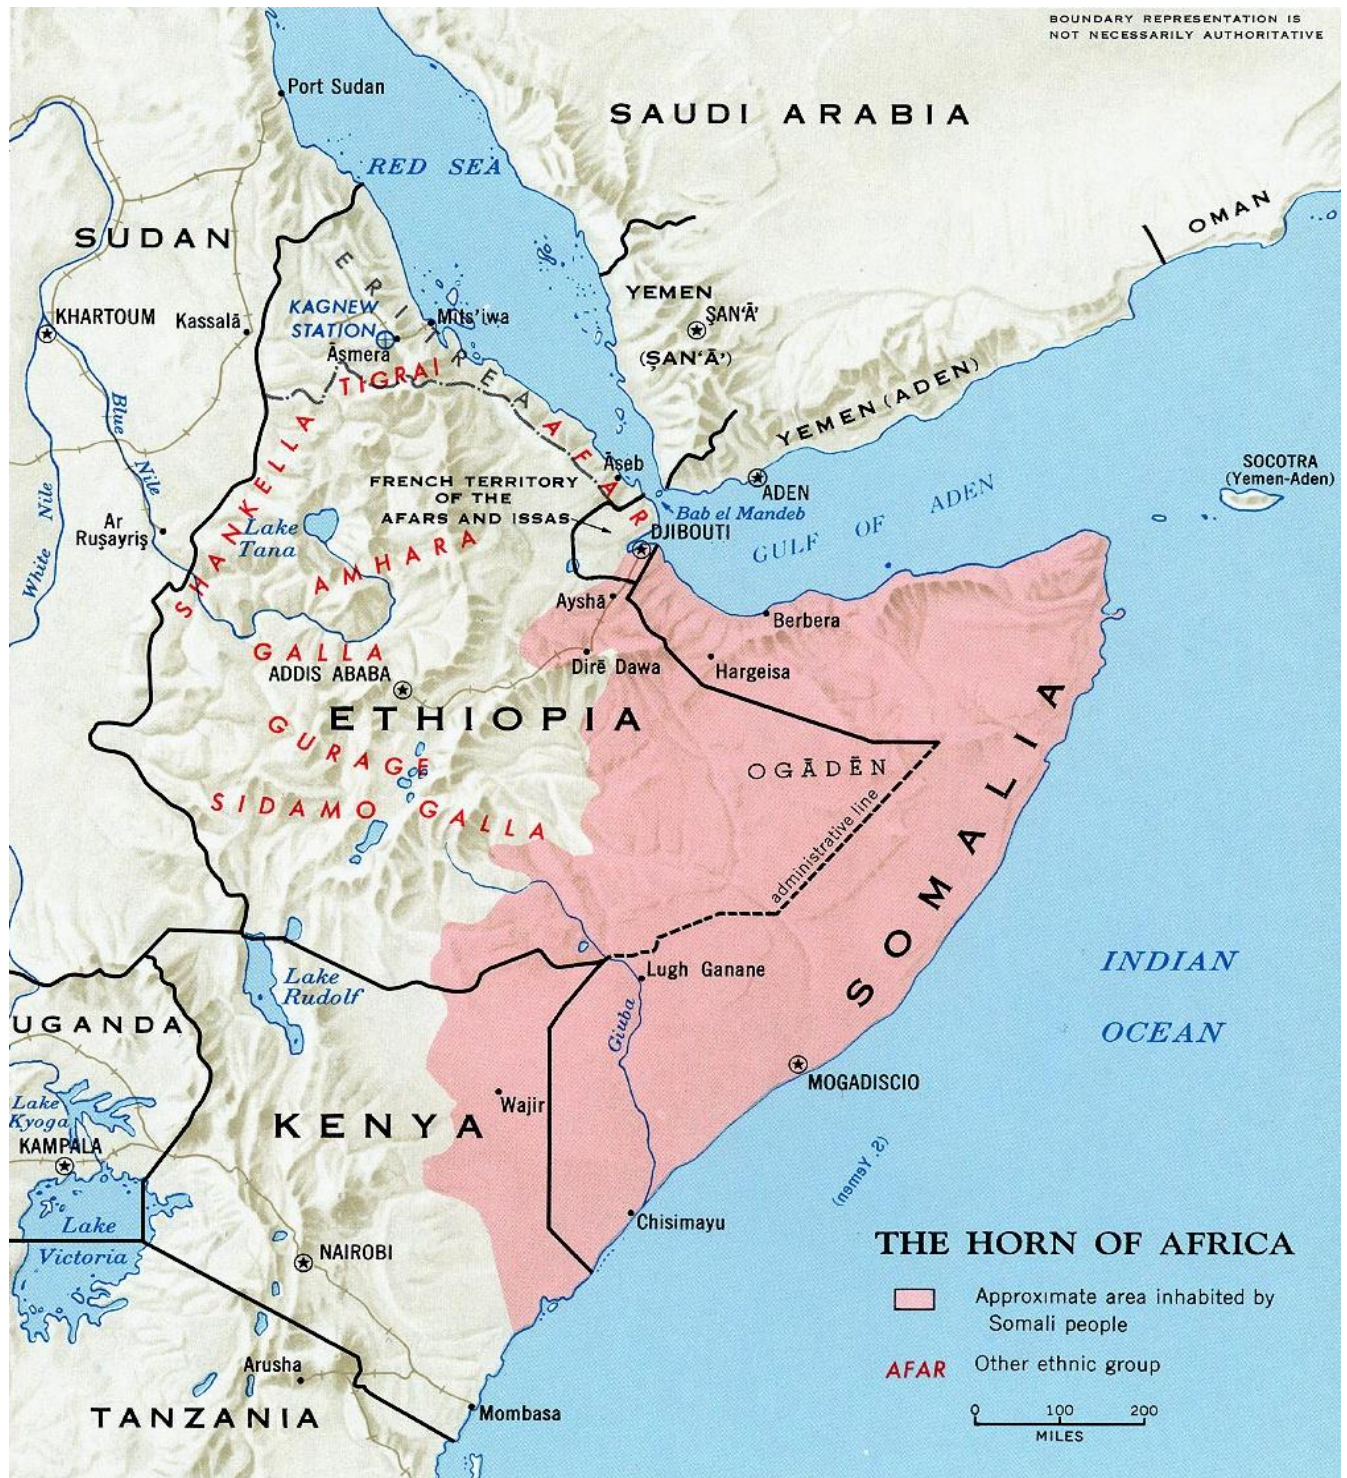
BOUNDARY REPRESENTATION IS NOT NECESSARILY AUTHORITATIVE

Port Sudan

SAUDI ARABIA

RED SEA

SUDAN

OMAN

ERITREA

KAGNEW STATION

Mits'iwa

YEMEN

ṢAN'Ā'

(ṢAN'Ā')

KHARTOUM

Kassalā

Āsmera

TIGRAI

YEMEN (ADEN)

Blue Nile

AFAR

Āseb

ADEN

SOCOTRA (Yemen-Aden)

White Nile

FRENCH TERRITORY OF THE AFARS AND ISSAS

Bab el Mandeb

Ar Ruṣayriṣ

SHANKELLA

Lake Tana

DJIBOUTI

GULF OF ADEN

AMHARA

Ayshā

Berbera

GALLA

Dirē Dawa

Hargeisa

ADDIS ABABA

ETHIOPIA

GURAGE

OGĀDĒN

SIDAMO

GALLA

administrative line

SOMALIA

Lake Rudolf

Lugh Ganane

INDIAN OCEAN

UGANDA

Giuba

MOGADISCIO

Lake Kyoga

Wajir

KAMPALA

KENYA

(Somali)

Lake Victoria

Chisimayu

THE HORN OF AFRICA

NAIROBI

Approximate area inhabited by Somali people

AFAR Other ethnic group

Arusha

0 100 200

MILES

TANZANIA

Mombasa